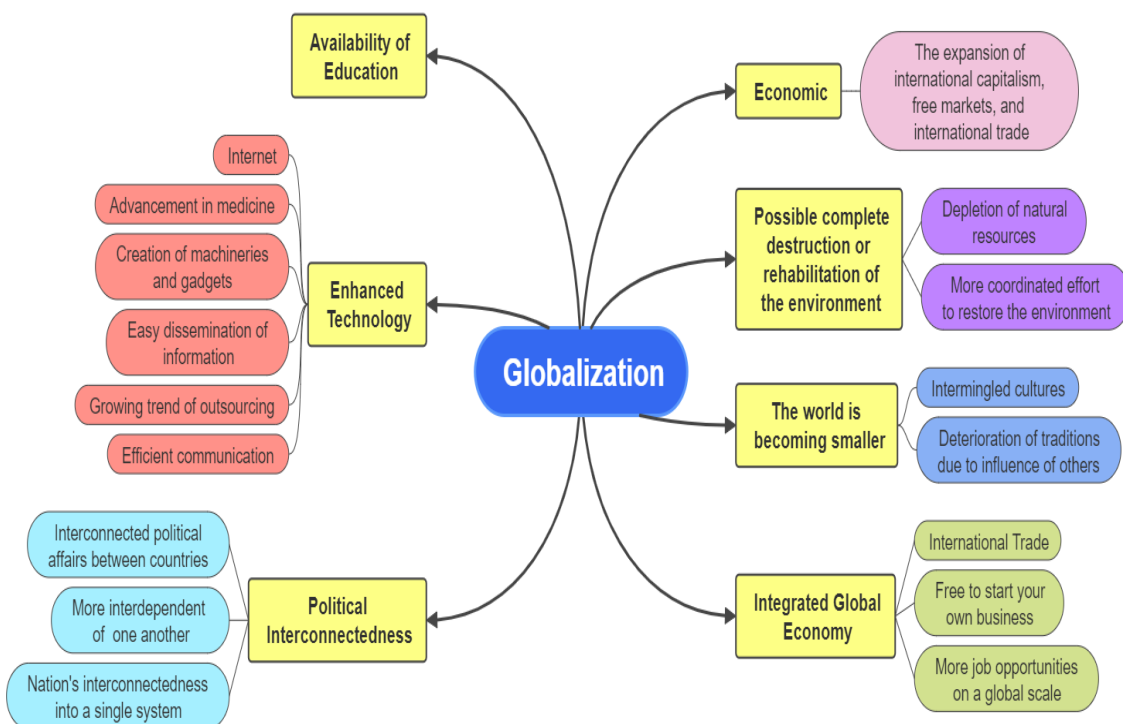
Globalization

Availability of Education

Enhanced Technology

Internet

Advancement in medicine

Creation of machineries and gadgets

Easy dissemination of information

Growing trend of outsourcing

Efficient communication

Political Interconnectedness

Interconnected political affairs between countries

More interdependent of one another

Nation's interconnectedness into a single system

Economic

The expansion of international capitalism, free markets, and international trade

Possible complete destruction or rehabilitation of the environment

Depletion of natural resources

More coordinated effort to restore the environment

The world is becoming smaller

Intermingled cultures

Deterioration of traditions due to influence of others

Integrated Global Economy

International Trade

Free to start your own business

More job opportunities on a global scale